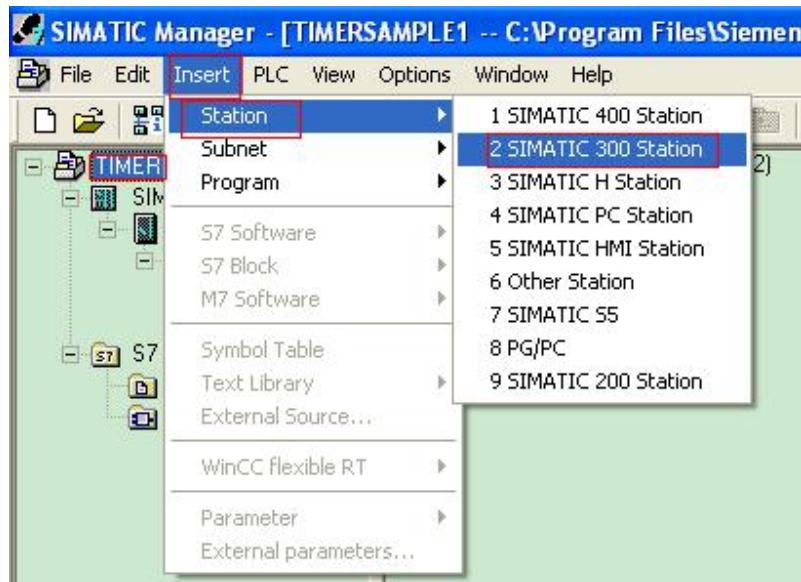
SIMATIC Manager - [TIMERSAMPLE1 -- C:\Program Files\Siemen

File Edit Insert PLC View Options Window Help

TIMER
SIM
S7

Station
Subnet
Program
S7 Software
S7 Block
M7 Software
Symbol Table
Text Library
External Source...
WinCC flexible RT
Parameter
External parameters...

1 SIMATIC 400 Station
2 SIMATIC 300 Station
3 SIMATIC H Station
4 SIMATIC PC Station
5 SIMATIC HMI Station
6 Other Station
7 SIMATIC S5
8 PG/PC
9 SIMATIC 200 Station

2)